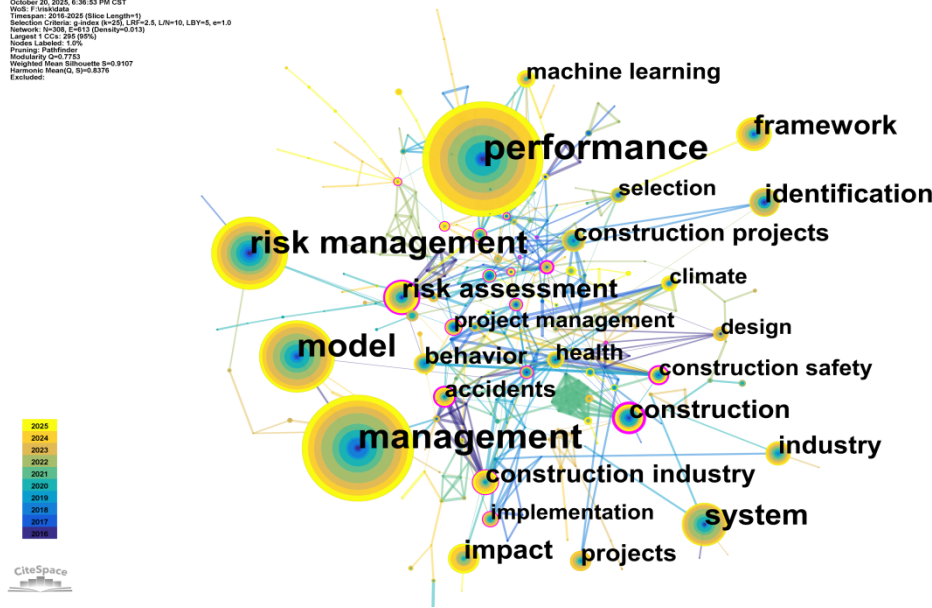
October 20, 2025, 6:36:53 PM CST
WoS: F:\riskdata
Timespan: 2016-2025 (Slice Length=1)
Selection Criteria: g-index (k=25), LRF=2.5, L/N=10, LBY=5, e=1.0
Network: N=308, E=613 (Density=0.013)
Largest 1 CCs: 295 (95%)
Nodes Labeled: 1.0%
Pruning: Pathfinder
Modularity Q=0.7753
Weighted Mean Silhouette S=0.9107
Harmonic Mean(Q, S)=0.8376
Excluded:

machine learning
performance
framework
selection
identification
risk management
construction projects
climate
risk assessment
project management
design
model
behavior
health
construction safety
accidents
construction
management
industry
construction industry
implementation
system
impact
projects

2025
2024
2023
2022
2021
2020
2019
2018
2017
2016

CiteSpace